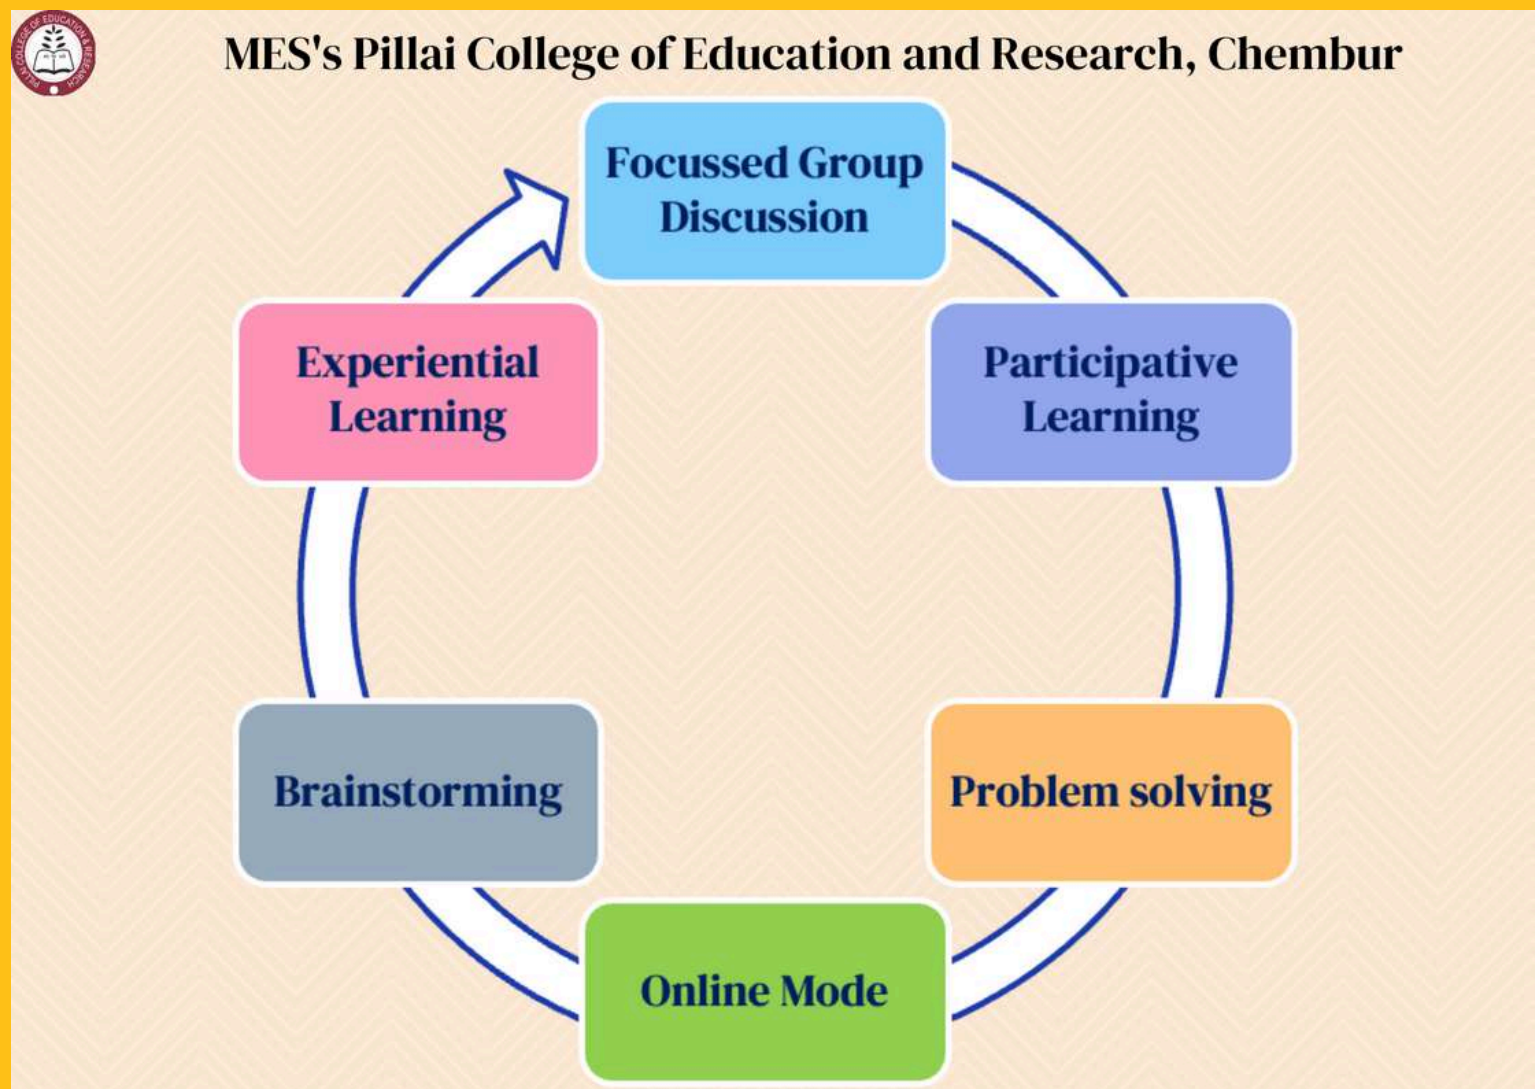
PILLAI COLLEGE OF EDUCATION & RESEARCH

MES's Pillai College of Education and Research, Chembur

Focussed Group Discussion

Participative Learning

Problem solving

Online Mode

Brainstorming

Experiential Learning